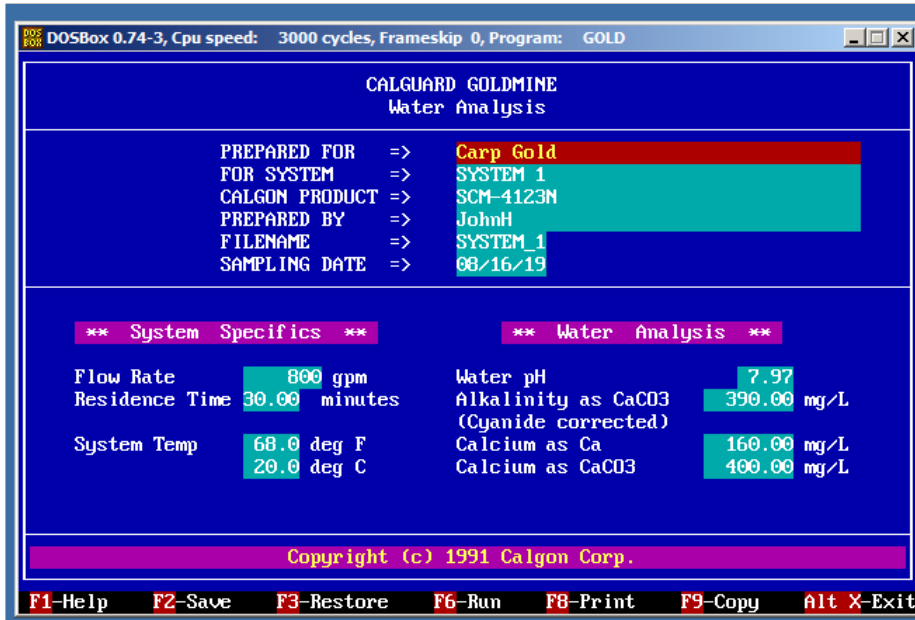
DOSBox 0.74-3, Cpu speed: 3000 cycles, Frameskip 0, Program: GOLD

CALGUARD GOLDMINE
Water Analysis

PREPARED FOR => Carp Gold
FOR SYSTEM => SYSTEM 1
CALGON PRODUCT => SCM-4123N
PREPARED BY => JohnH
FILENAME => SYSTEM_1
SAMPLING DATE => 08/16/19

** System Specifics **

Flow Rate 800 gpm
Residence Time 30.00 minutes

System Temp 68.0 deg F
20.0 deg C

** Water Analysis **

Water pH 7.97
Alkalinity as $CaCO3$ 390.00 mg/L
(Cyanide corrected)
Calcium as Ca 160.00 mg/L
Calcium as $CaCO3$ 400.00 mg/L

Copyright (c) 1991 Calgon Corp.

F1-Help F2-Save F3-Restore F6-Run F8-Print F9-Copy Alt X-Exit